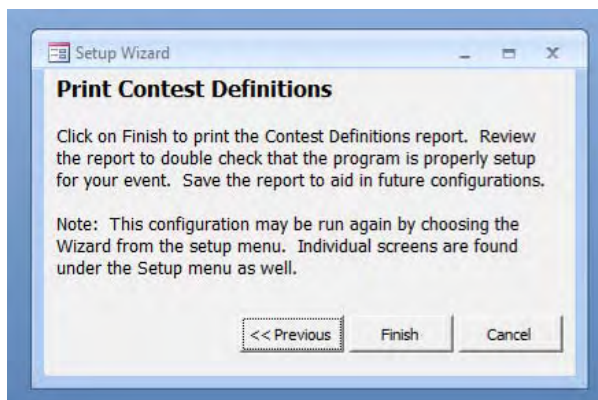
Setup Wizard

Print Contest Definitions

Click on Finish to print the Contest Definitions report. Review the report to double check that the program is properly setup for your event. Save the report to aid in future configurations.

Note: This configuration may be run again by choosing the Wizard from the setup menu. Individual screens are found under the Setup menu as well.

<< Previous Finish Cancel